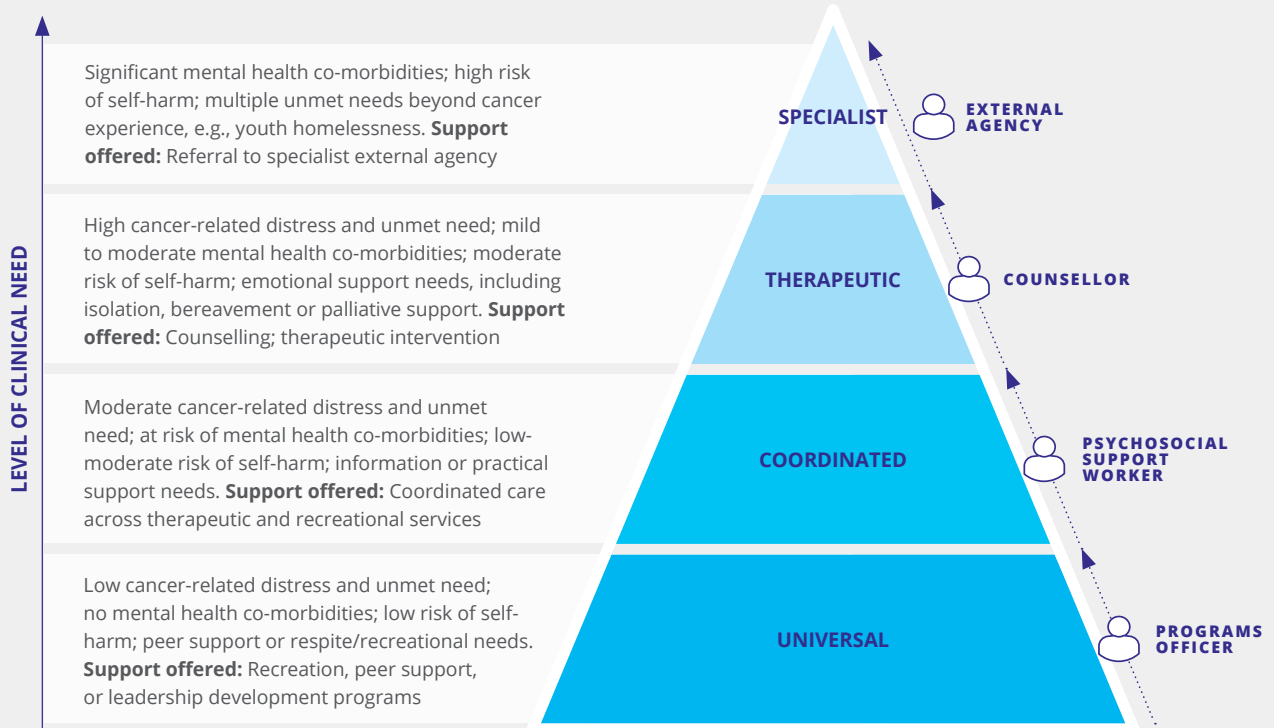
LEVEL OF CLINICAL NEED

Significant mental health co-morbidities; high risk of self-harm; multiple unmet needs beyond cancer experience, e.g., youth homelessness. **Support offered:** Referral to specialist external agency

SPECIALIST

EXTERNAL AGENCY

High cancer-related distress and unmet need; mild to moderate mental health co-morbidities; moderate risk of self-harm; emotional support needs, including isolation, bereavement or palliative support. **Support offered:** Counselling; therapeutic intervention

THERAPEUTIC

COUNSELLOR

Moderate cancer-related distress and unmet need; at risk of mental health co-morbidities; low-moderate risk of self-harm; information or practical support needs. **Support offered:** Coordinated care across therapeutic and recreational services

COORDINATED

PSYCHOSOCIAL SUPPORT WORKER

Low cancer-related distress and unmet need; no mental health co-morbidities; low risk of self-harm; peer support or respite/recreational needs. **Support offered:** Recreation, peer support, or leadership development programs

UNIVERSAL

PROGRAMS OFFICER